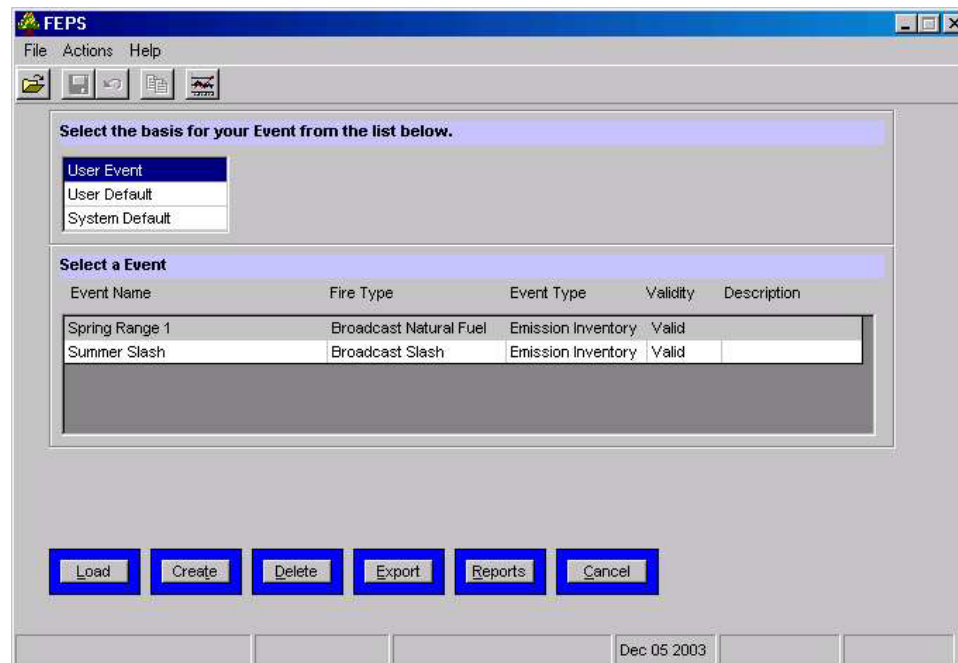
FEPS

File Actions Help

Select the basis for your Event from the list below.

User Event
User Default
System Default

Select a Event

| Event Name | Fire Type | Event Type | Validity | Description |
|---|---|---|---|---|
| Spring Range 1 | Broadcast Natural Fuel | Emission Inventory | Valid | |
| Summer Slash | Broadcast Slash | Emission Inventory | Valid | |

Load Create Delete Export Reports Cancel

Dec 05 2003